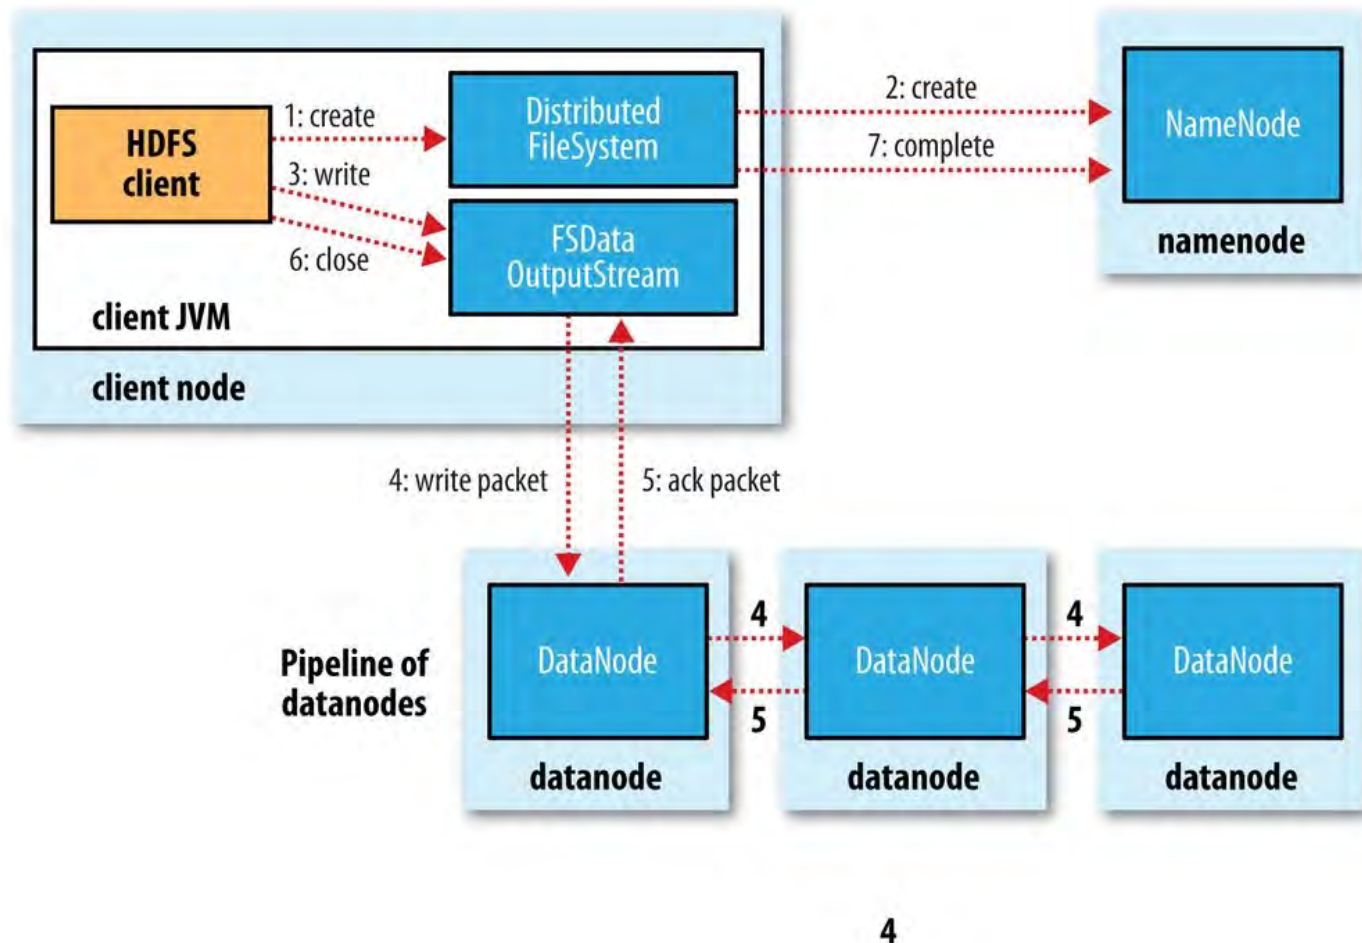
HDFS client

1: create

3: write

6: close

Distributed FileSystem

FSData OutputStream

client JVM

client node

2: create

7: complete

NameNode

namenode

4: write packet

5: ack packet

Pipeline of datanodes

DataNode

datanode

4

5

DataNode

datanode

4

5

DataNode

datanode

4